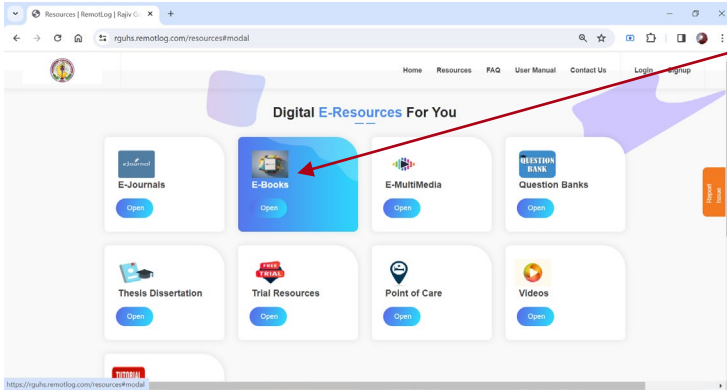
Resources | RemotLog | Rajiv G ×
+
rguhs.remotlog.com/resources#modal

Home Resources FAQ User Manual Contact Us Login Signup

Digital E-Resources For You

eJournal
E-Journals
Open

E-Books
Open

E-MultiMedia
Open

QUESTION BANK
Question Banks
Open

Report Issue

Thesis Dissertation
Open

FREE TRIAL
Trial Resources
Open

Point of Care
Open

Videos
Open

TUTORIAL

https://rguhs.remotlog.com/resources#modal